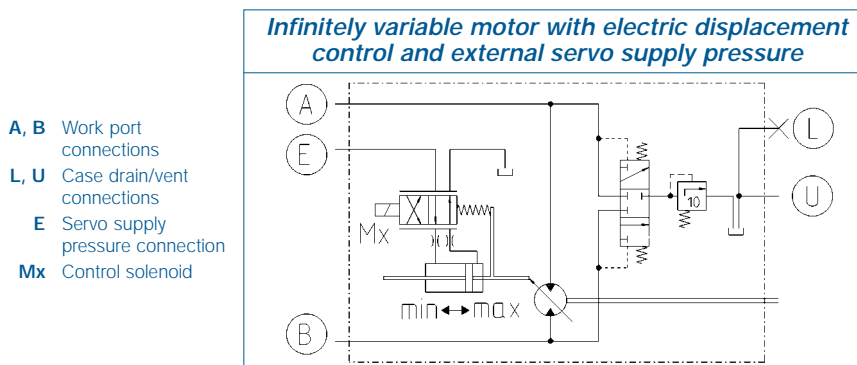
Infinitely variable motor with electric displacement control and external servo supply pressure

A, B Work port connections
L, U Case drain/vent connections
E Servo supply pressure connection
Mx Control solenoid

A
E
Mx
B
L
U
10
min ↔ max